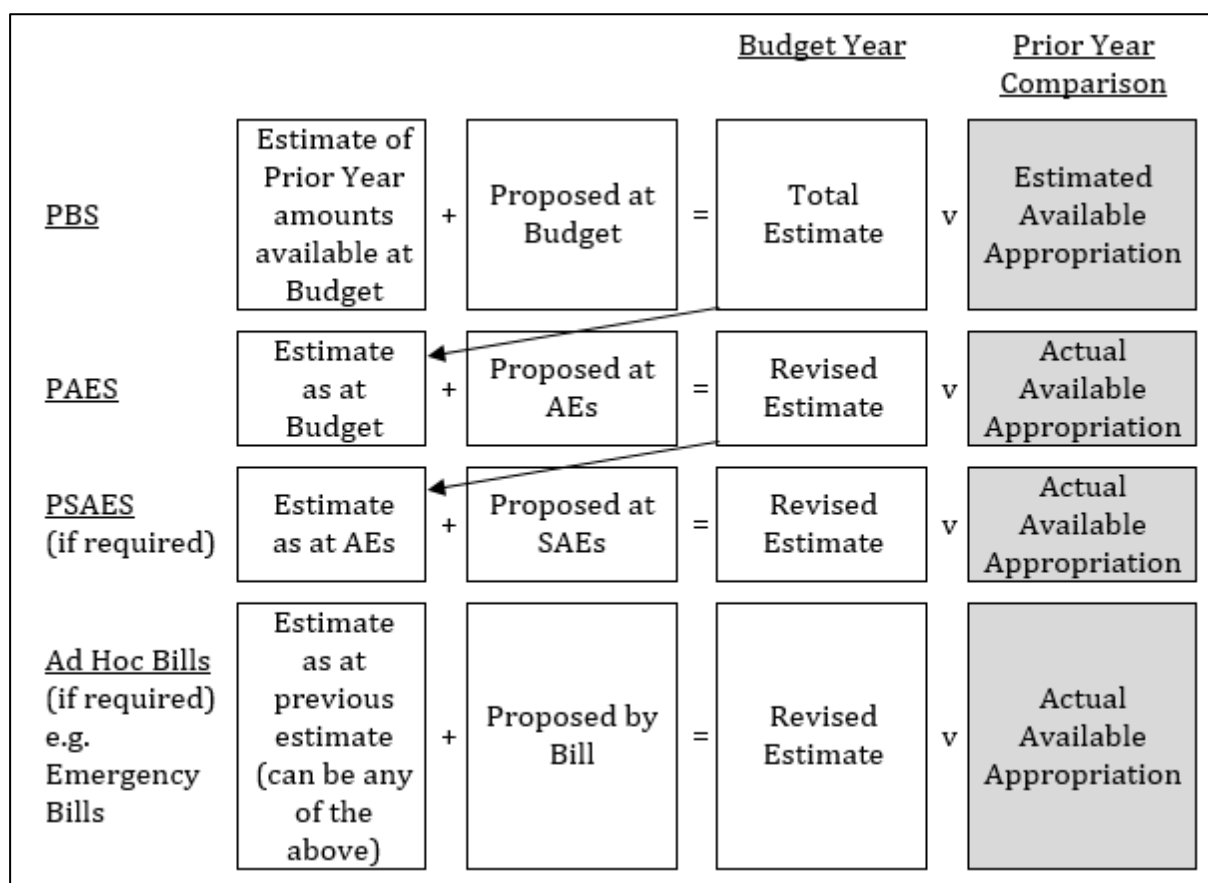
| | | | | | | Budget Year | | Prior Year Comparison |
|---|---|---|---|---|---|---|---|---|
| PBS | Estimate of Prior Year amounts available at Budget | + | Proposed at Budget | = | Total Estimate | v | Estimated Available Appropriation |
| PAES | Estimate as at Budget | + | Proposed at AEs | = | Revised Estimate | v | Actual Available Appropriation |
| PSAES (if required) | Estimate as at AEs | + | Proposed at SAEs | = | Revised Estimate | v | Actual Available Appropriation |
| Ad Hoc Bills (if required) e.g. Emergency Bills | Estimate as at previous estimate (can be any of the above) | + | Proposed by Bill | = | Revised Estimate | v | Actual Available Appropriation |